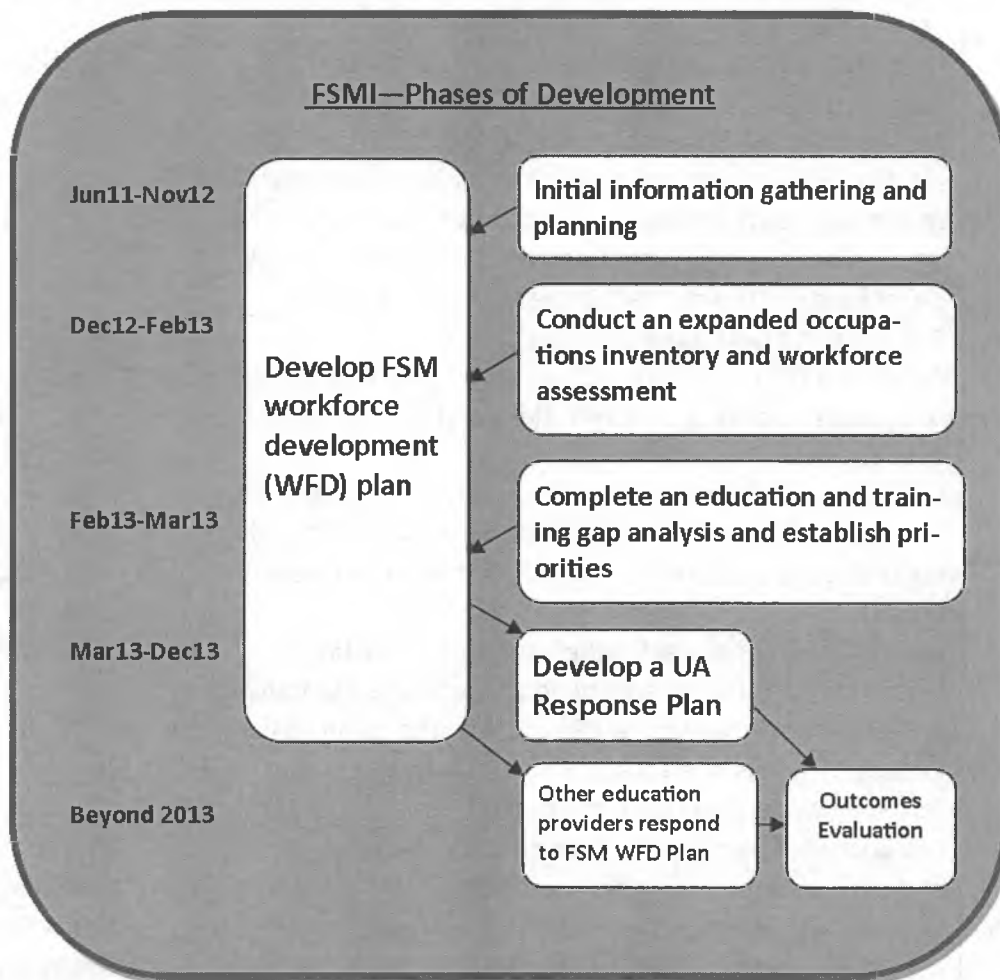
FSMI—Phases of Development

Jun11-Nov12

Dec12-Feb13

Feb13-Mar13

Mar13-Dec13

Beyond 2013

Develop FSM workforce development (WFD) plan

Initial information gathering and planning

Conduct an expanded occupations inventory and workforce assessment

Complete an education and training gap analysis and establish priorities

Develop a UA Response Plan

Other education providers respond to FSM WFD Plan

Outcomes Evaluation